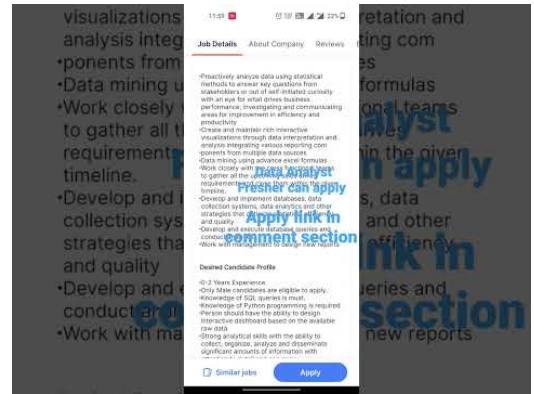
visualizations through data interpretation and analysis integrating various reporting components from multiple data sources
•Data mining using advance excel formulas
•Work closely with cross functional teams to gather all the updates/ enhancement requirements and close them within the given timeline.
•Develop and implement databases, data collection systems, data analytics and other strategies that optimize statistical efficiency and quality
•Develop and execute database queries and conduct analyses
•Work with management to design new reports

11:59 22%

Job Details About Company Reviews

•Proactively analyze data using statistical methods to answer key questions from stakeholders or out of self-initiated curiosity with an eye for what drives business performance, investigating and communicating areas for improvement in efficiency and productivity
•Create and maintain rich interactive visualizations through data interpretation and analysis integrating various reporting components from multiple data sources
•Data mining using advance excel formulas
•Work closely with cross functional teams to gather all the updates/ enhancement requirements and close them within the given timeline.
•Develop and implement databases, data collection systems, data analytics and other strategies that optimize statistical efficiency and quality
•Develop and execute database queries and conduct analyses
•Work with management to design new reports

Data Analyst
Fresher can apply
Apply link in comment section

Desired Candidate Profile

•0-2 Years Experience.
•Only Male candidates are eligible to apply.
•Knowledge of SQL queries is must.
•Knowledge of Python programming is required
•Person should have the ability to design interactive dashboard based on the available raw data
•Strong analytical skills with the ability to collect, organize, analyze and disseminate significant amounts of information with

Similar jobs Apply

Data Analyst
Fresher can apply
Apply link in comment section